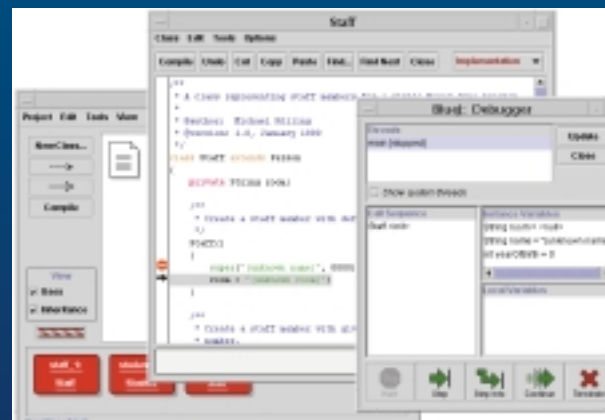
Staff

Class Edit Tools Options

Compile Undo Cut Copy Paste Find... Find Next Close Implementation

/**
* A class representing staff members for a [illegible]
*
* @author: Michael Kölling
* @version: 1.0, January 1999
*/
class Staff extends Person

private String room;

/**
* Create a staff member with def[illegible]
*/
Staff()
{
super("unknown name", 0000
room = "(unknown room)";
}

/**
* Create a staff member with gi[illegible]
* number.

Project Edit Tools View

New Class...

Compile

View
Uses
Inheritance

Staff
Student

BlueJ: Debugger

Threads
main (stopped)

Update
Close

Show system threads

Call Sequence
Staff.<init>

Instance Variables
String room = <null>
String name = "(unknown name)"
int yearOfBirth = 0

Local Variables

Halt Step Step Into Continue Terminate